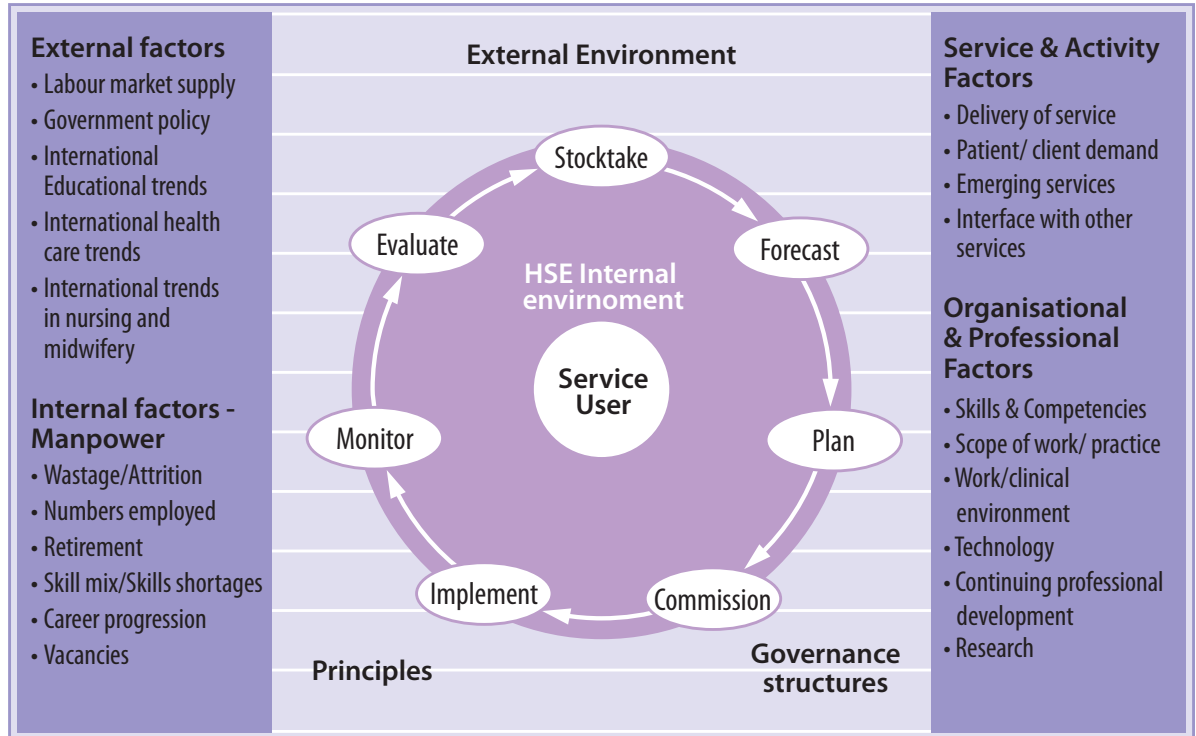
External factors
• Labour market supply
• Government policy
• International Educational trends
• International health care trends
• International trends in nursing and midwifery

Internal factors - Manpower
• Wastage/Attrition
• Numbers employed
• Retirement
• Skill mix/Skills shortages
• Career progression
• Vacancies

External Environment

Stocktake
Forecast
Plan
Commission
Implement
Monitor
Evaluate

HSE Internal envirnoment

Service User

Principles

Governance structures

Service & Activity Factors
• Delivery of service
• Patient/ client demand
• Emerging services
• Interface with other services

Organisational & Professional Factors
• Skills & Competencies
• Scope of work/ practice
• Work/clinical environment
• Technology
• Continuing professional development
• Research